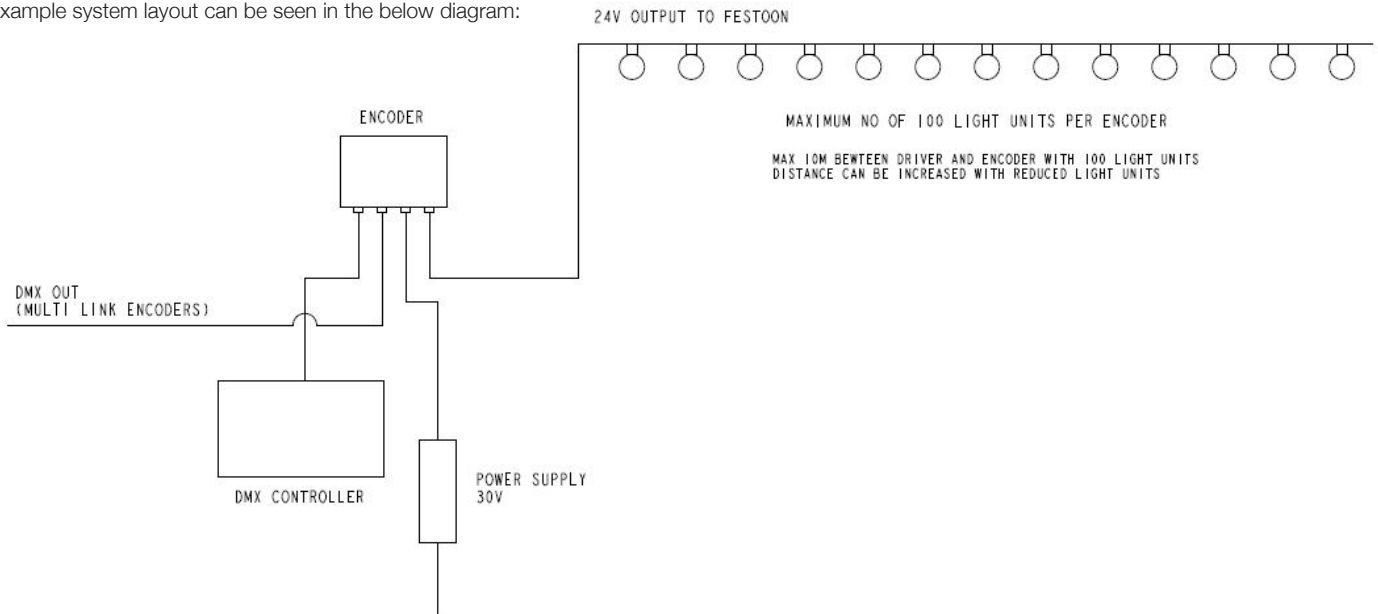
xample system layout can be seen in the below diagram:

24V OUTPUT TO FESTOON

ENCODER

MAXIMUM NO OF 100 LIGHT UNITS PER ENCODER

MAX 10M BEWTEEN DRIVER AND ENCODER WITH 100 LIGHT UNITS
DISTANCE CAN BE INCREASED WITH REDUCED LIGHT UNITS

DMX OUT
(MULTI LINK ENCODERS)

DMX CONTROLLER

POWER SUPPLY
30V